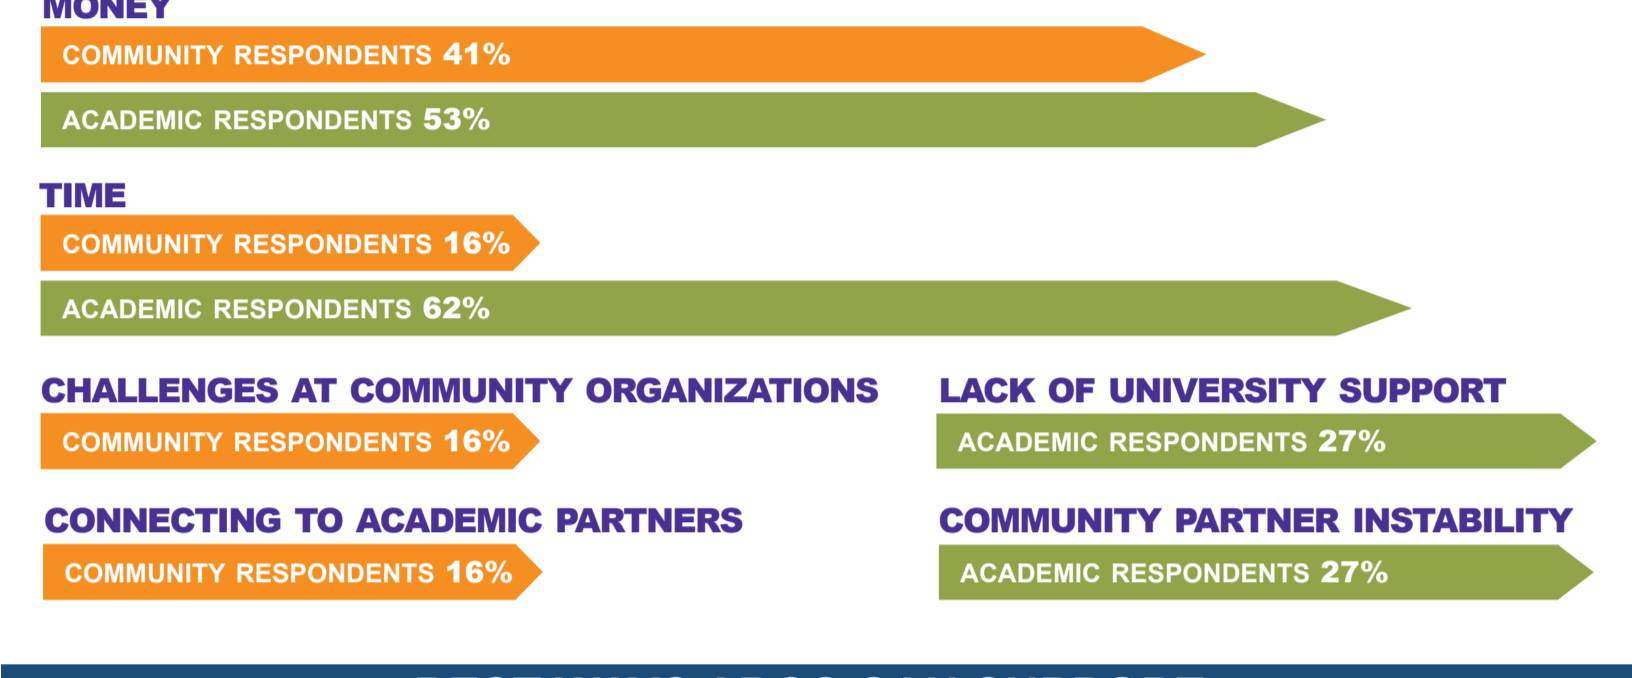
MONEY

COMMUNITY RESPONDENTS 41%

ACADEMIC RESPONDENTS 53%

TIME

COMMUNITY RESPONDENTS 16%

ACADEMIC RESPONDENTS 62%

CHALLENGES AT COMMUNITY ORGANIZATIONS

COMMUNITY RESPONDENTS 16%

CONNECTING TO ACADEMIC PARTNERS

COMMUNITY RESPONDENTS 16%

LACK OF UNIVERSITY SUPPORT

ACADEMIC RESPONDENTS 27%

COMMUNITY PARTNER INSTABILITY

ACADEMIC RESPONDENTS 27%

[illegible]